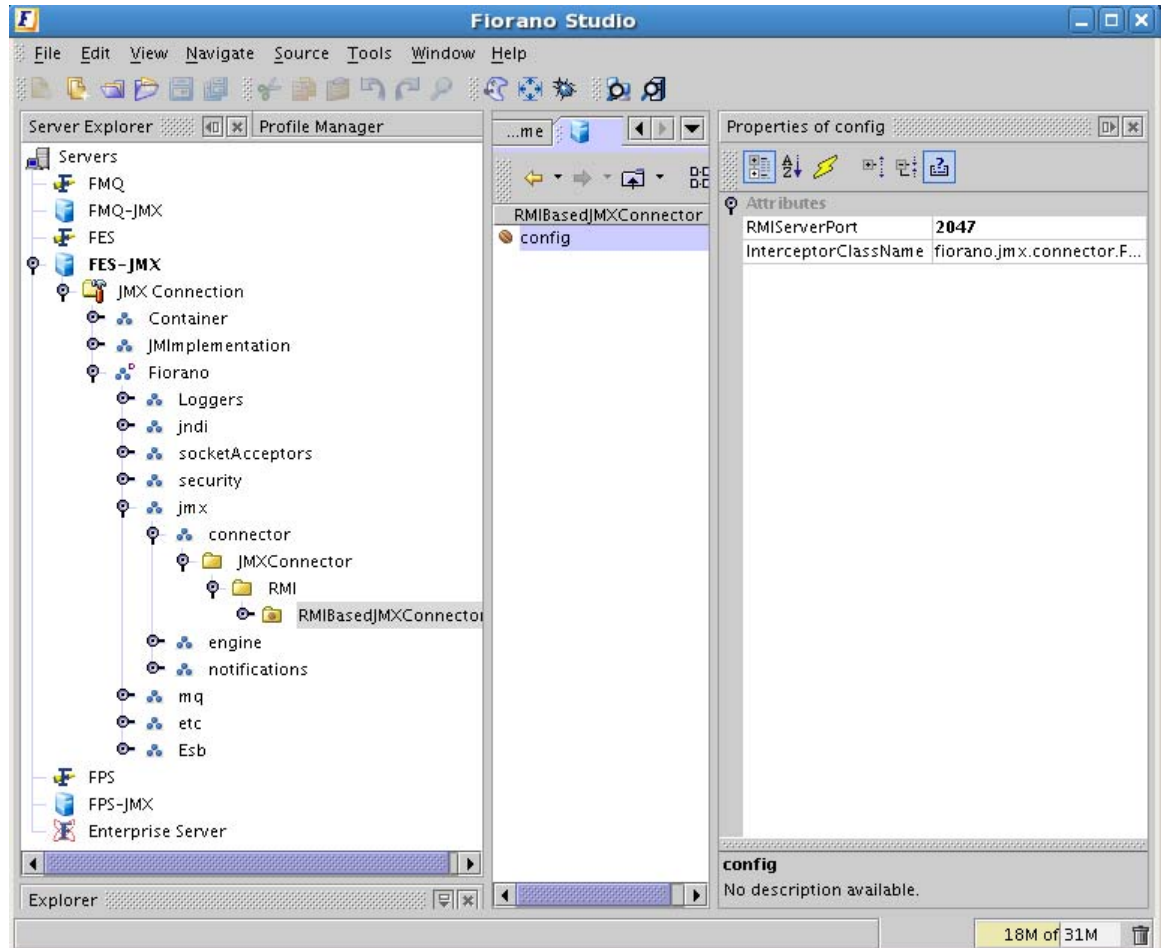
Fiorano Studio

File Edit View Navigate Source Tools Window Help

Server Explorer | Profile Manager

Servers
FMQ
FMQ-JMX
FES
FES-JMX
JMX Connection
Container
JMImplementation
Fiorano
Loggers
jndi
socketAcceptors
security
jmx
connector
JMXConnector
RMI
RMIBasedJMXConnector
engine
notifications
mq
etc
Esb
FPS
FPS-JMX
Enterprise Server

Explorer

...me

RMIBasedJMXConnector
config

Properties of config

Attributes

| RMIServerPort | 2047 |
|---|---|
| InterceptorClassName | fiorano.jmx.connector.F... |

config
No description available.

18M of 31M